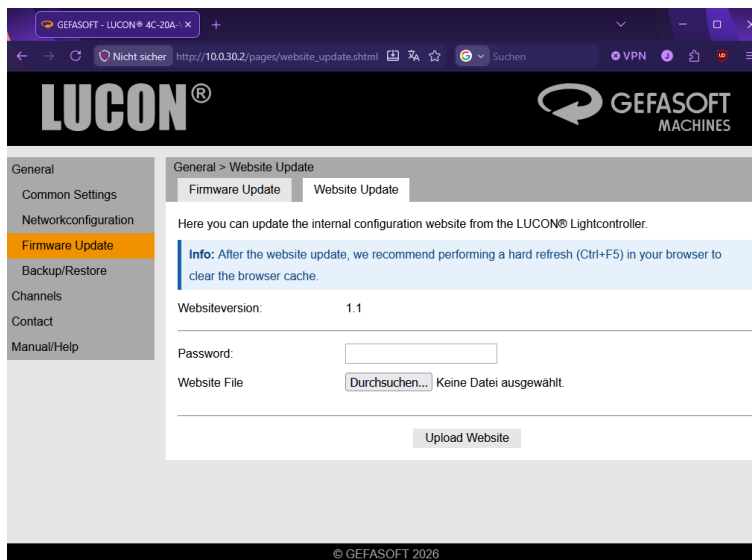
GEFASOFT - LUCON® 4C-20A-\ ×
+
Nicht sicher http://10.0.30.2/pages/website_update.shtml
Suchen
VPN

LUCON®
GEFASOFT MACHINES

General
Common Settings
Networkconfiguration
Firmware Update
Backup/Restore
Channels
Contact
Manual/Help

General > Website Update
Firmware Update
Website Update

Here you can update the internal configuration website from the LUCON® Lightcontroller.

**Info:** After the website update, we recommend performing a hard refresh (Ctrl+F5) in your browser to clear the browser cache.

Websiteversion: 1.1

Password:
Website File Durchsuchen... Keine Datei ausgewählt.

Upload Website

© GEFASOFT 2026